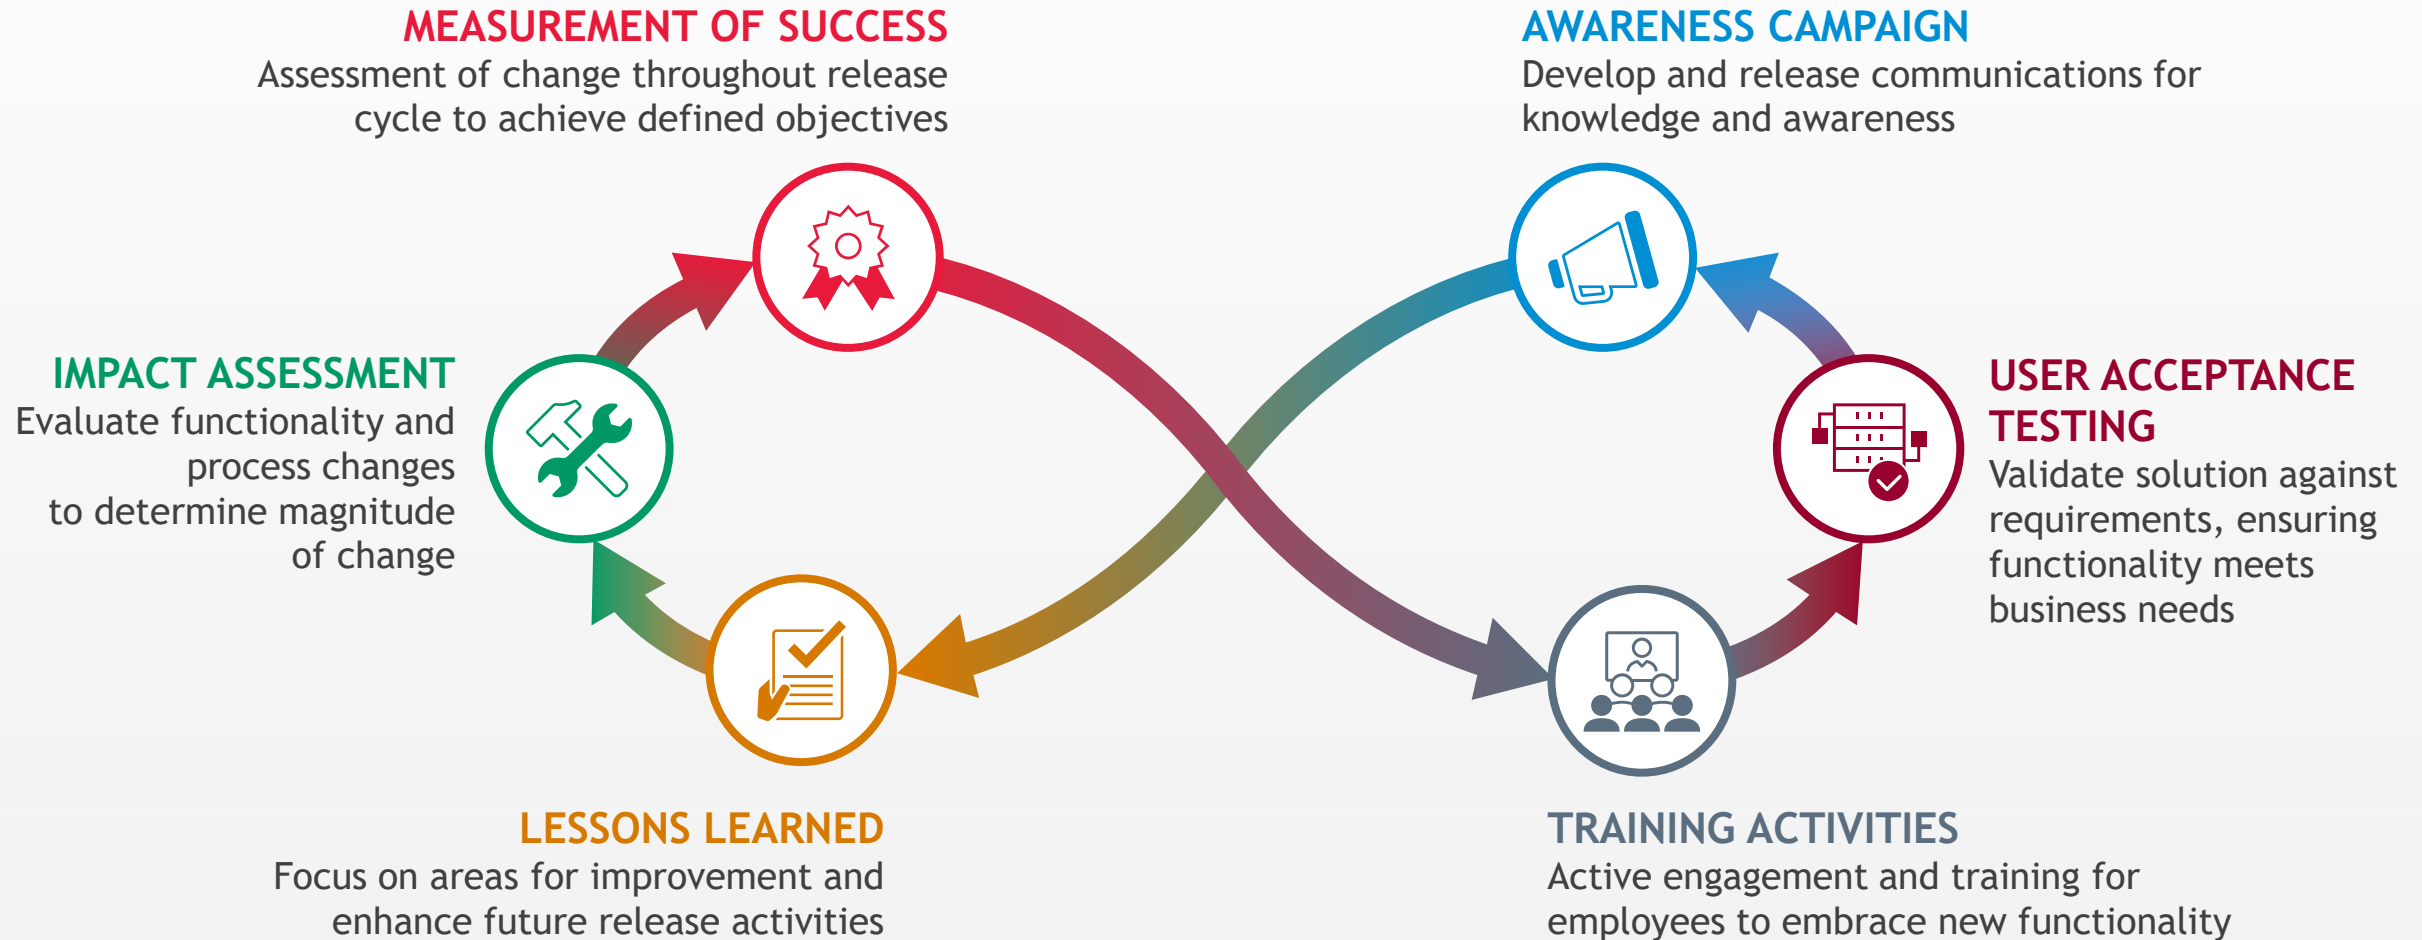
MEASUREMENT OF SUCCESS
Assessment of change throughout release cycle to achieve defined objectives

AWARENESS CAMPAIGN
Develop and release communications for knowledge and awareness

IMPACT ASSESSMENT
Evaluate functionality and process changes to determine magnitude of change

USER ACCEPTANCE TESTING
Validate solution against requirements, ensuring functionality meets business needs

LESSONS LEARNED
Focus on areas for improvement and enhance future release activities

TRAINING ACTIVITIES
Active engagement and training for employees to embrace new functionality